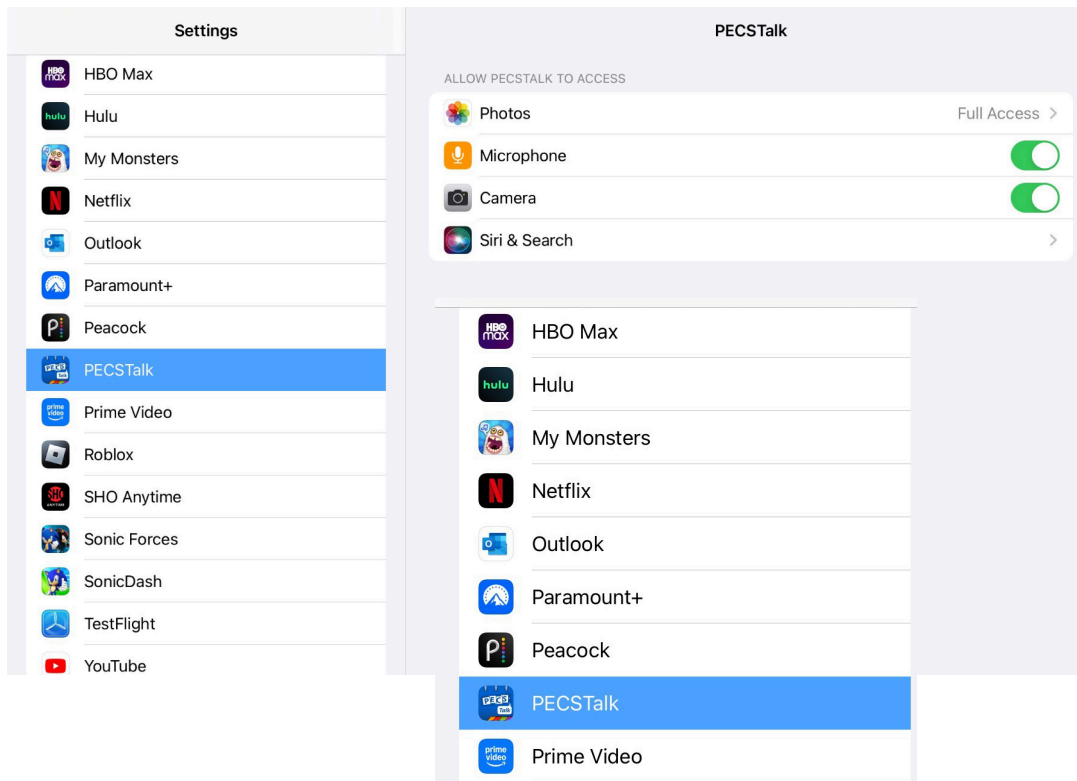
Settings

HBO Max
Hulu
My Monsters
Netflix
Outlook
Paramount+
Peacock
PECSTalk
Prime Video
Roblox
SHO Anytime
Sonic Forces
SonicDash
TestFlight
YouTube

PECSTalk

ALLOW PECSTALK TO ACCESS
Photos Full Access
Microphone
Camera
Siri & Search

HBO Max
Hulu
My Monsters
Netflix
Outlook
Paramount+
Peacock
PECSTalk
Prime Video